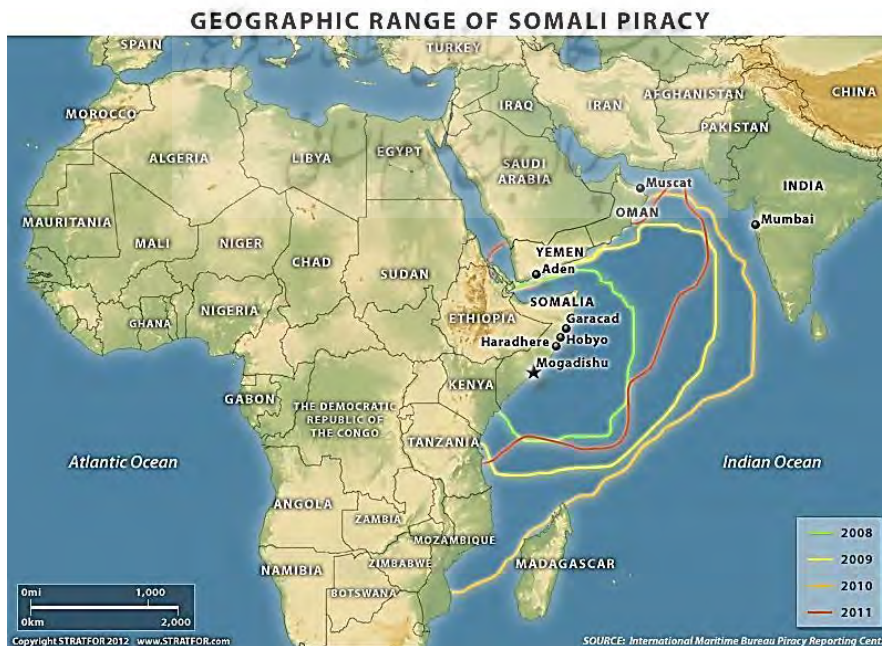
GEOGRAPHIC RANGE OF SOMALI PIRACY

SPAIN
TURKEY
MOROCCO
IRAQ
IRAN
AFGHANISTAN
CHINA
PAKISTAN
ALGERIA
LIBYA
EGYPT
SAUDI ARABIA
Muscat
INDIA
OMAN
MAURITANIA
Mumbai
MALI
NIGER
YEMEN
CHAD
SUDAN
Aden
SOMALIA
NIGERIA
ETHIOPIA
Garacad
GHANA
Hobyo
Haradhere
Mogadishu
KENYA
GABON
THE DEMOCRATIC REPUBLIC OF THE CONGO
TANZANIA
Atlantic Ocean
Indian Ocean
ANGOLA
ZAMBIA
MOZAMBIQUE
ZIMBABWE
MADAGASCAR
NAMIBIA
BOTSWANA

| |
|---|
| 2008 |
| 2009 |
| 2010 |
| 2011 |

0mi 1,000
0km 2,000

Copyright STRATFOR 2012 www.STRATFOR.com
SOURCE: International Maritime Bureau Piracy Reporting Cent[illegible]